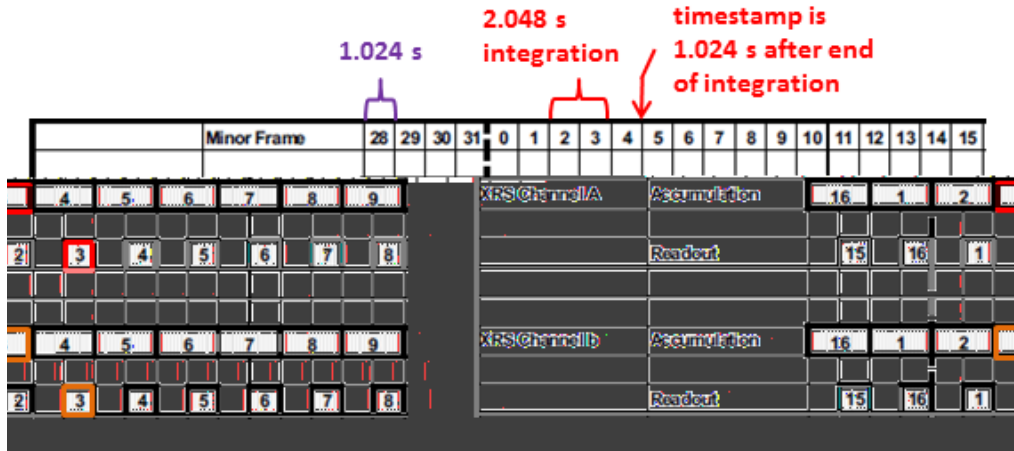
1.024 s

2.048 s integration

timestamp is 1.024 s after end of integration

| Minor Frame | 28 | 29 | 30 | 31 | 0 | 1 | 2 | 3 | 4 | 5 | 6 | 7 | 8 | 9 | 10 | 11 | 12 | 13 | 14 | 15 |
|---|---|---|---|---|---|---|---|---|---|---|---|---|---|---|---|---|---|---|---|---|

4 5 6 7 8 9

XRS Channel A

Accumulation

16 1 2

2 3 4 5 6 7 8

Readout

15 16 1

4 5 6 7 8 9

XRS Channel b

Accumulation

16 1 2

2 3 4 5 6 7 8

Readout

15 16 1